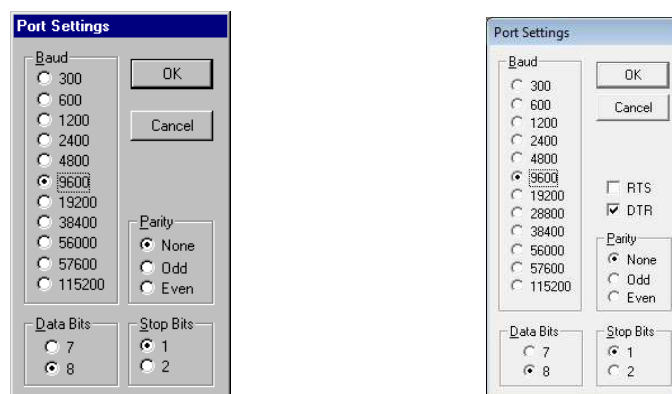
Port Settings

Baud
300
600
1200
2400
4800
9600
19200
38400
56000
57600
115200

OK

Cancel

Parity
None
Odd
Even

Data Bits
7
8

Stop Bits
1
2

Port Settings

Baud
300
600
1200
2400
4800
9600
19200
28800
38400
56000
57600
115200

OK

Cancel

RTS
DTR

Parity
None
Odd
Even

Data Bits
7
8

Stop Bits
1
2